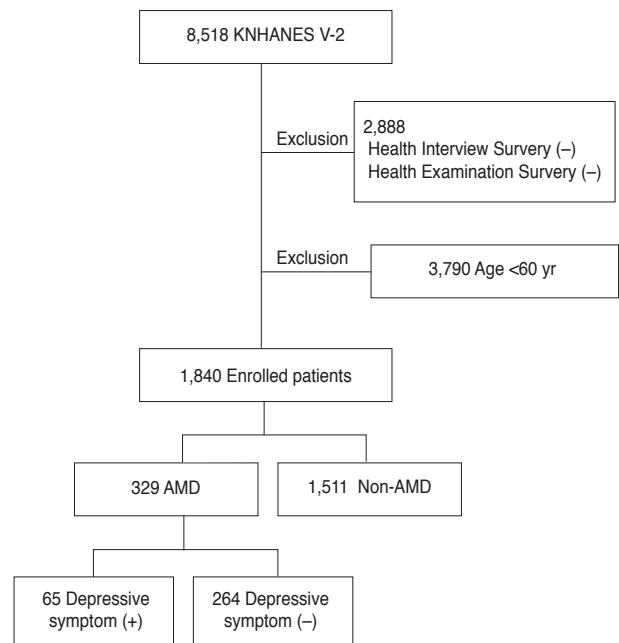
8,518 KNHANES V-2

Exclusion

2,888
Health Interview Survery (–)
Health Examination Survery (–)

Exclusion

3,790 Age <60 yr

1,840 Enrolled patients

329 AMD

1,511 Non-AMD

65 Depressive symptom (+)

264 Depressive symptom (–)